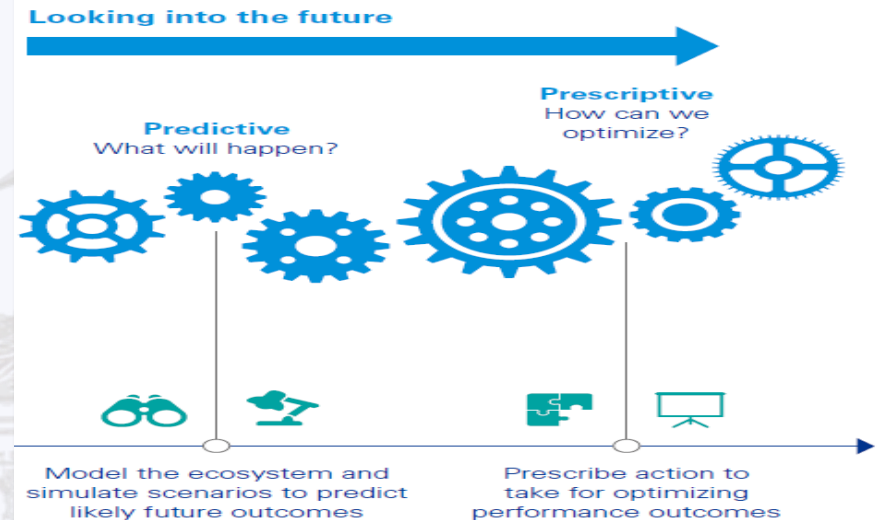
Looking into the future

Predictive
What will happen?

Prescriptive
How can we optimize?

Model the ecosystem and simulate scenarios to predict likely future outcomes

Prescribe action to take for optimizing performance outcomes